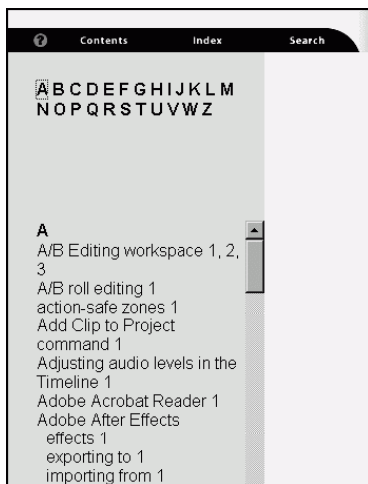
Contents Index Search

A B C D E F G H I J K L M
N O P Q R S T U V W Z

A
A/B Editing workspace 1, 2, 3
A/B roll editing 1
action-safe zones 1
Add Clip to Project command 1
Adjusting audio levels in the Timeline 1
Adobe Acrobat Reader 1
Adobe After Effects
effects 1
exporting to 1
importing from 1